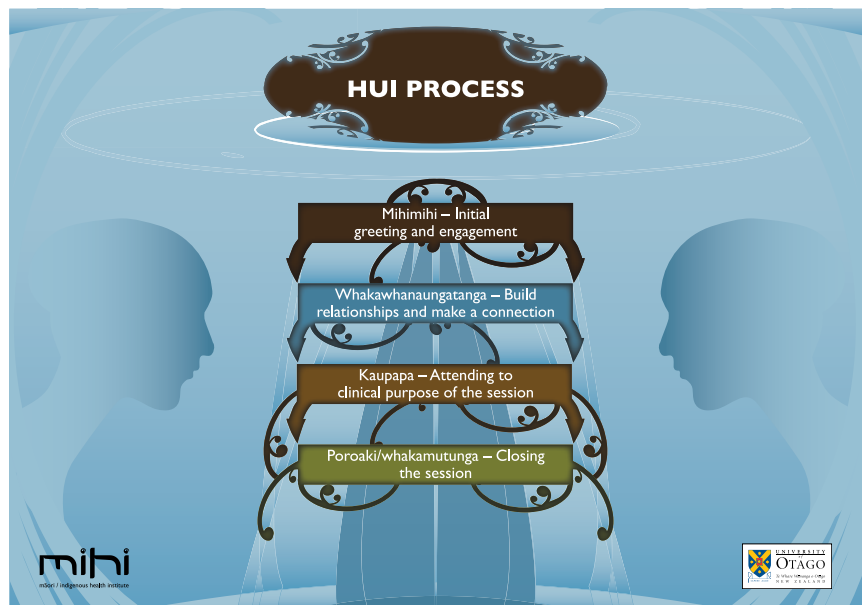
HUI PROCESS

Mihimihi – Initial greeting and engagement

Whakawhanaungatanga – Build relationships and make a connection

Kaupapa – Attending to clinical purpose of the session

Poroaki/whakamutunga – Closing the session

mihi
māori / indigenous health institute

UNIVERSITY OF OTAGO
Te Whare Wānanga o Otāgo
NEW ZEALAND